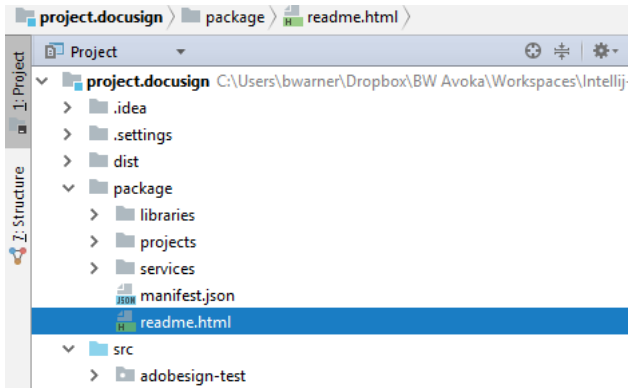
project.docusign 〉 package 〉 readme.html 〉

1: Project
Z: Structure

Project

project.docusign C:\Users\bwarner\Dropbox\BW Avoka\Workspaces\Intellij-
.idea
.settings
dist
package
libraries
projects
services
manifest.json
readme.html
src
adobesign-test